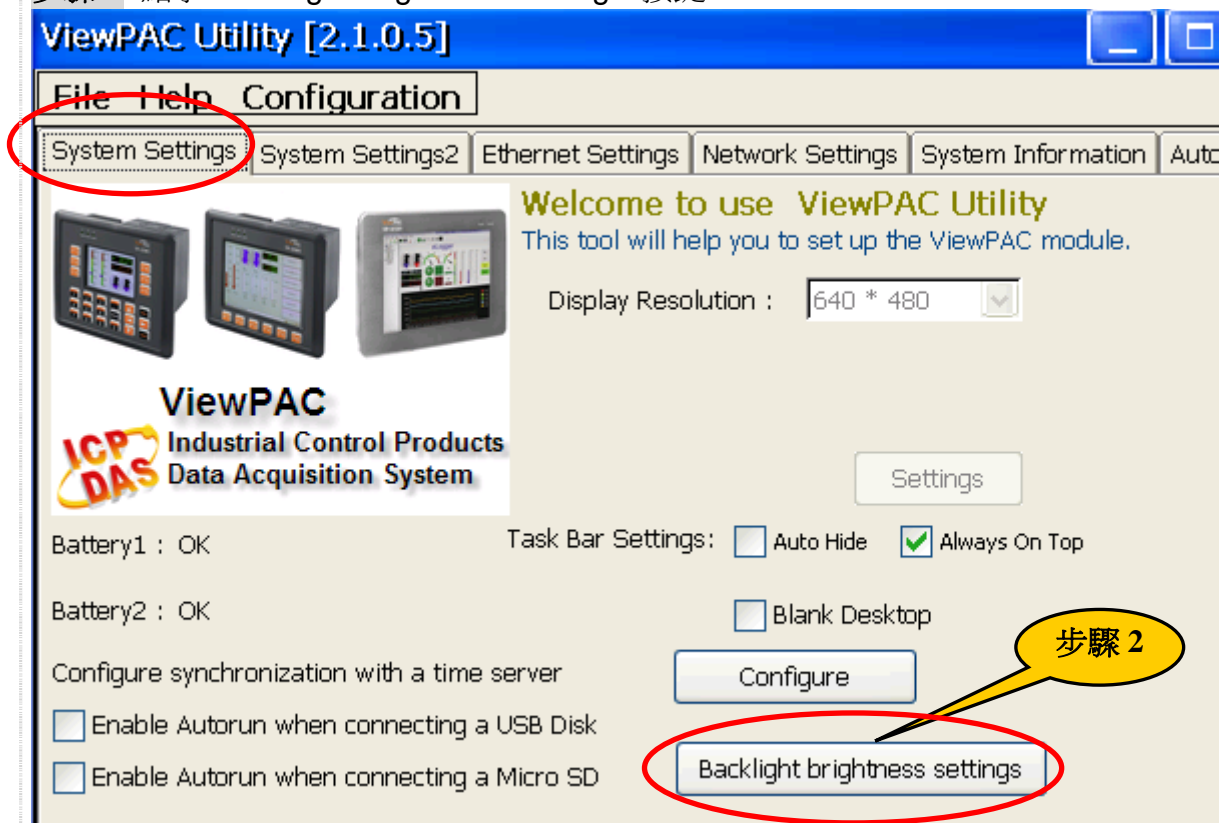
ViewPAC Utility [2.1.0.5]

File Help Configuration

System Settings | System Settings2 | Ethernet Settings | Network Settings | System Information | Auto

Welcome to use ViewPAC Utility
This tool will help you to set up the ViewPAC module.

Display Resolution : 640 * 480

ViewPAC
ICP DAS Industrial Control Products Data Acquisition System

Settings

Battery1 : OK

Task Bar Settings: Auto Hide Always On Top

Battery2 : OK

Blank Desktop

步驟 2

Configure synchronization with a time server

Configure

Enable Autorun when connecting a USB Disk

Enable Autorun when connecting a Micro SD

Backlight brightness settings